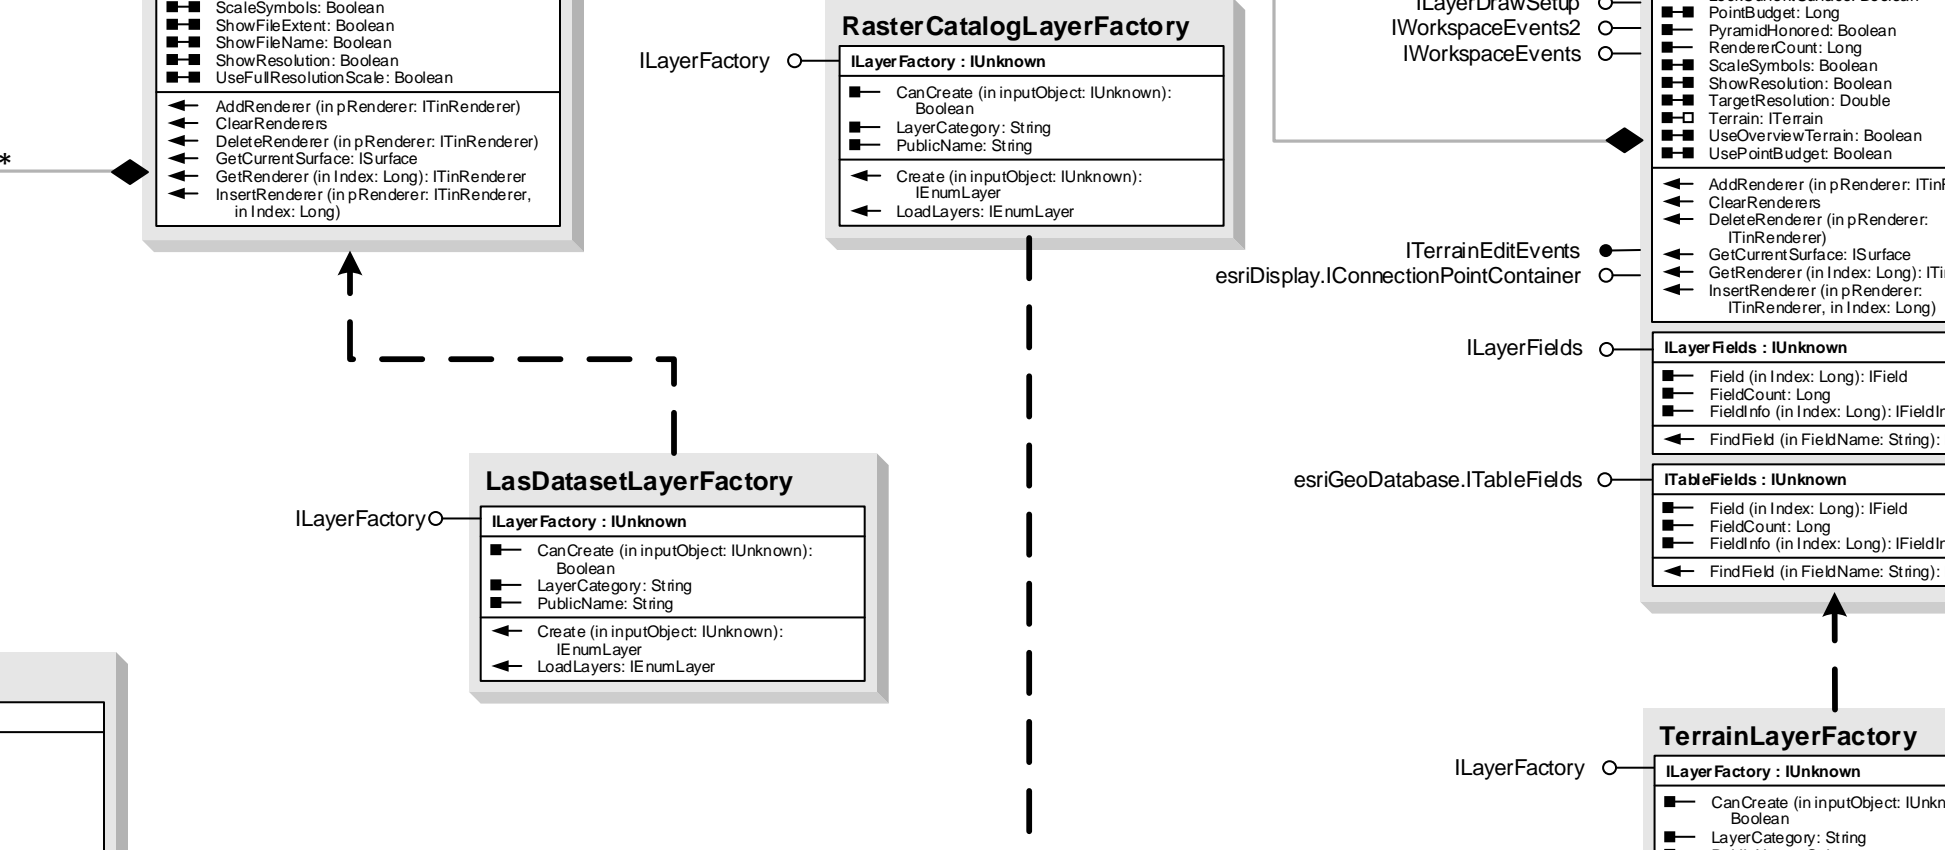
ScaleSymbols: Boolean
ShowFileExtent: Boolean
ShowFileName: Boolean
ShowResolution: Boolean
UseFullResolutionScale: Boolean

AddRenderer (in pRenderer: ITinRenderer)
ClearRenderers
DeleteRenderer (in pRenderer: ITinRenderer)
GetCurrentSurface: ISurface
GetRenderer (in Index: Long): ITinRenderer
InsertRenderer (in pRenderer: ITinRenderer, in Index: Long)

*

RasterCatalogLayerFactory

ILayerFactory

ILayerFactory : IUnknown

CanCreate (in inputObject: IUnknown): Boolean
LayerCategory: String
PublicName: String

Create (in inputObject: IUnknown): IEnumLayer
LoadLayers: IEnumLayer

LasDatasetLayerFactory

ILayerFactory

ILayerFactory : IUnknown

CanCreate (in inputObject: IUnknown): Boolean
LayerCategory: String
PublicName: String

Create (in inputObject: IUnknown): IEnumLayer
LoadLayers: IEnumLayer

ILayerDrawSetup
IWorkspaceEvents2
IWorkspaceEvents

PointBudget: Long
PyramidHonored: Boolean
RendererCount: Long
ScaleSymbols: Boolean
ShowResolution: Boolean
TargetResolution: Double
Terrain: ITerrain
UseOverviewTerrain: Boolean
UsePointBudget: Boolean

AddRenderer (in pRenderer: ITin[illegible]
ClearRenderers
DeleteRenderer (in pRenderer: ITinRenderer)
GetCurrentSurface: ISurface
GetRenderer (in Index: Long): ITi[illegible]
InsertRenderer (in pRenderer: ITinRenderer, in Index: Long)

ITerrainEditEvents
esriDisplay.IConnectionPointContainer

ILayerFields

ILayerFields : IUnknown

Field (in Index: Long): IField
FieldCount: Long
FieldInfo (in Index: Long): IFieldIn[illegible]

FindField (in FieldName: String):

esriGeoDatabase.ITableFields

ITableFields : IUnknown

Field (in Index: Long): IField
FieldCount: Long
FieldInfo (in Index: Long): IFieldIn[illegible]

FindField (in FieldName: String):

TerrainLayerFactory

ILayerFactory

ILayerFactory : IUnknown

CanCreate (in inputObject: IUnkn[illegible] Boolean
LayerCategory: String